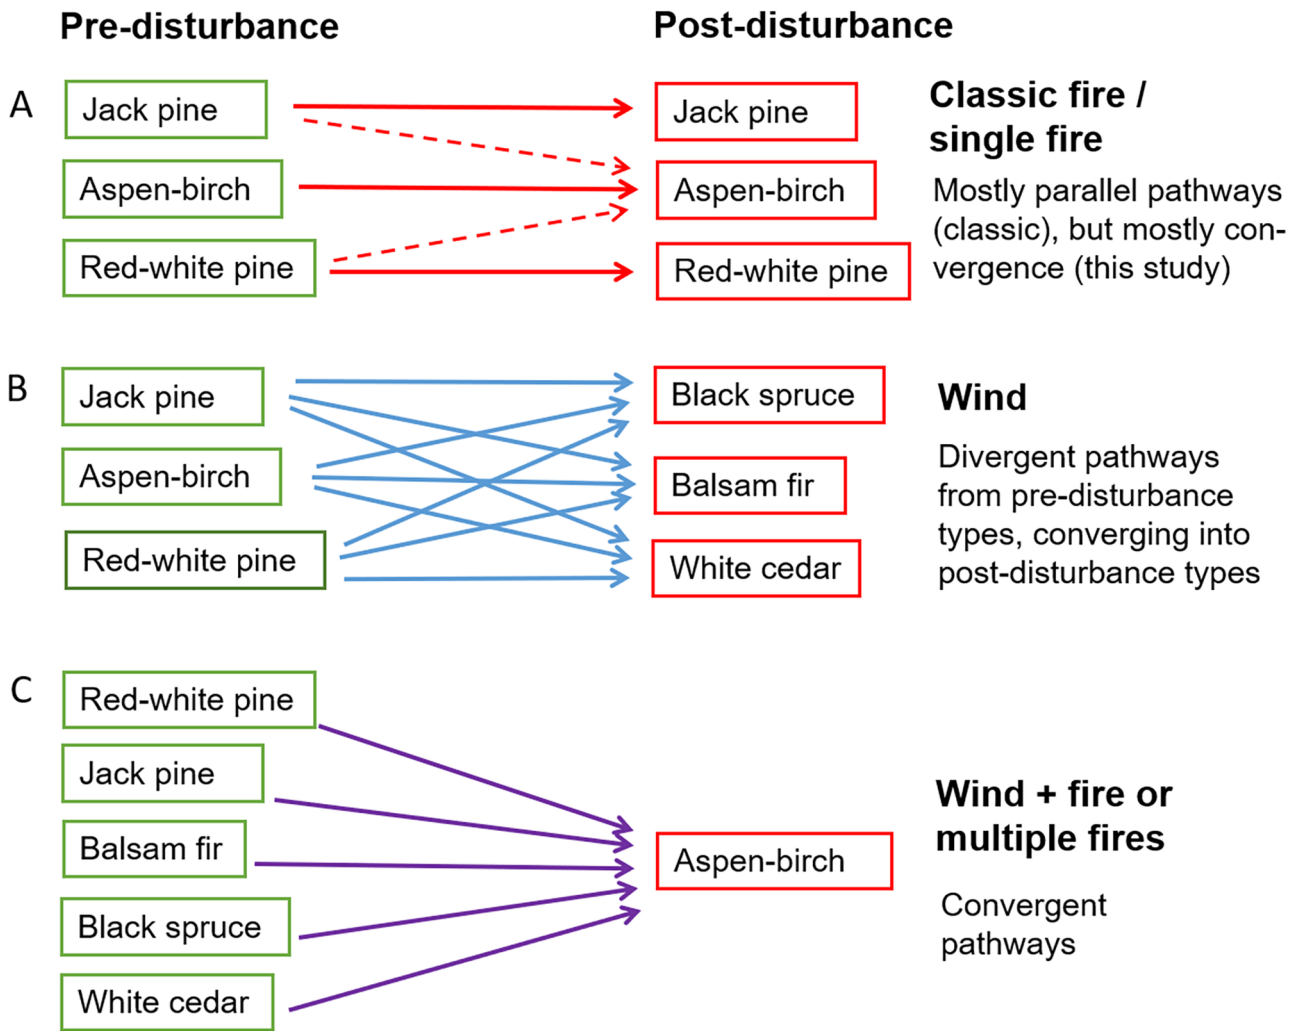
Pre-disturbance

Post-disturbance

A

Jack pine

Aspen-birch

Red-white pine

Jack pine

Aspen-birch

Red-white pine

Classic fire / single fire

Mostly parallel pathways (classic), but mostly convergence (this study)

B

Jack pine

Aspen-birch

Red-white pine

Black spruce

Balsam fir

White cedar

Wind

Divergent pathways from pre-disturbance types, converging into post-disturbance types

C

Red-white pine

Jack pine

Balsam fir

Black spruce

White cedar

Aspen-birch

Wind + fire or multiple fires

Convergent pathways